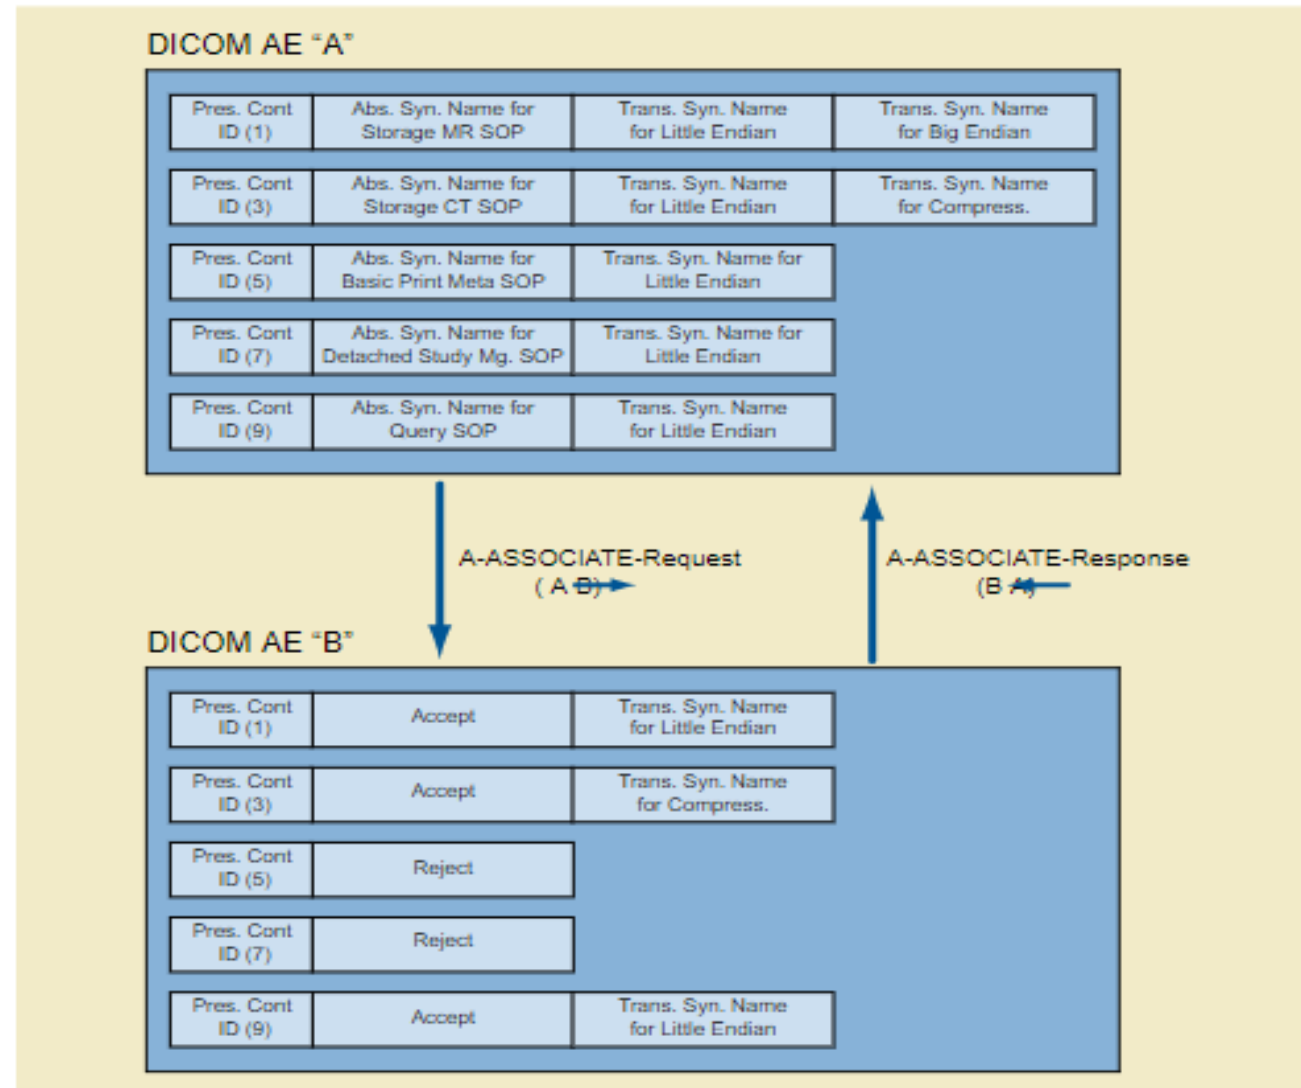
DICOM AE "A"

| Pres. Cont ID (1) | Abs. Syn. Name for Storage MR SOP | Trans. Syn. Name for Little Endian | Trans. Syn. Name for Big Endian |
|---|---|---|---|
| Pres. Cont ID (3) | Abs. Syn. Name for Storage CT SOP | Trans. Syn. Name for Little Endian | Trans. Syn. Name for Compress. |
| Pres. Cont ID (5) | Abs. Syn. Name for Basic Print Meta SOP | Trans. Syn. Name for Little Endian | |
| Pres. Cont ID (7) | Abs. Syn. Name for Detached Study Mg. SOP | Trans. Syn. Name for Little Endian | |
| Pres. Cont ID (9) | Abs. Syn. Name for Query SOP | Trans. Syn. Name for Little Endian | |

A-ASSOCIATE-Request (A B)

A-ASSOCIATE-Response (B A)

DICOM AE "B"

| Pres. Cont ID (1) | Accept | Trans. Syn. Name for Little Endian |
|---|---|---|
| Pres. Cont ID (3) | Accept | Trans. Syn. Name for Compress. |
| Pres. Cont ID (5) | Reject | |
| Pres. Cont ID (7) | Reject | |
| Pres. Cont ID (9) | Accept | Trans. Syn. Name for Little Endian |